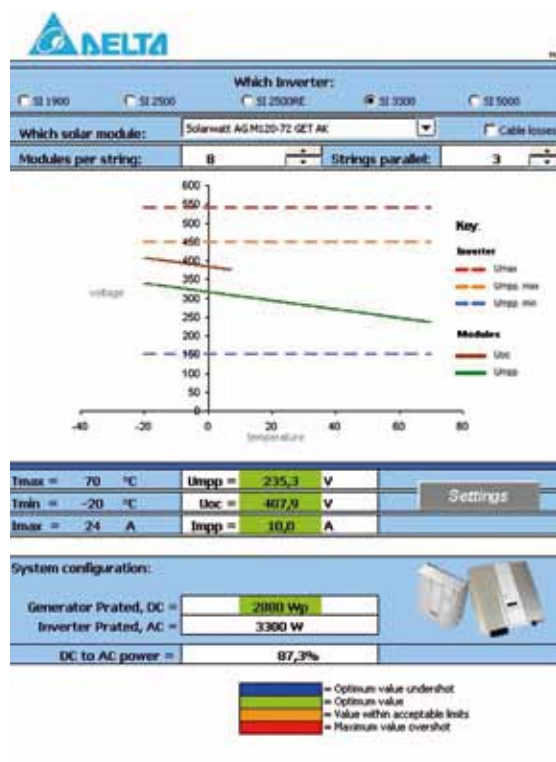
DELTA

Which Inverter:

SI 1900   SI 2500   SI 2500RE   SI 3300   SI 5000

Which solar module: Solarwatt AG M120-72 GET AK   Cable losses

Modules per string: 8   Strings parallel: 3

600
550
500
450
400
350
300
250
200
150
100
50
0
-40 -20 0 20 40 60 80

voltage

temperature

Key:

Inverter
Umax
Umpp. max
Umpp. min

Modules
Uoc
Umpp

| Tmax = | 70 | °C | Umpp = | 235,3 | V |
|---|---|---|---|---|---|
| Tmin = | -20 | °C | Uoc = | 407,9 | V |
| Imax = | 24 | A | Impp = | 10,0 | A |

Settings

System configuration:

Generator Prated, DC = 2880 Wp
Inverter Prated, AC = 3300 W

DC to AC power = 87,3%

= Optimum value undershot
= Optimum value
= Value within acceptable limits
= Maximum value overshot